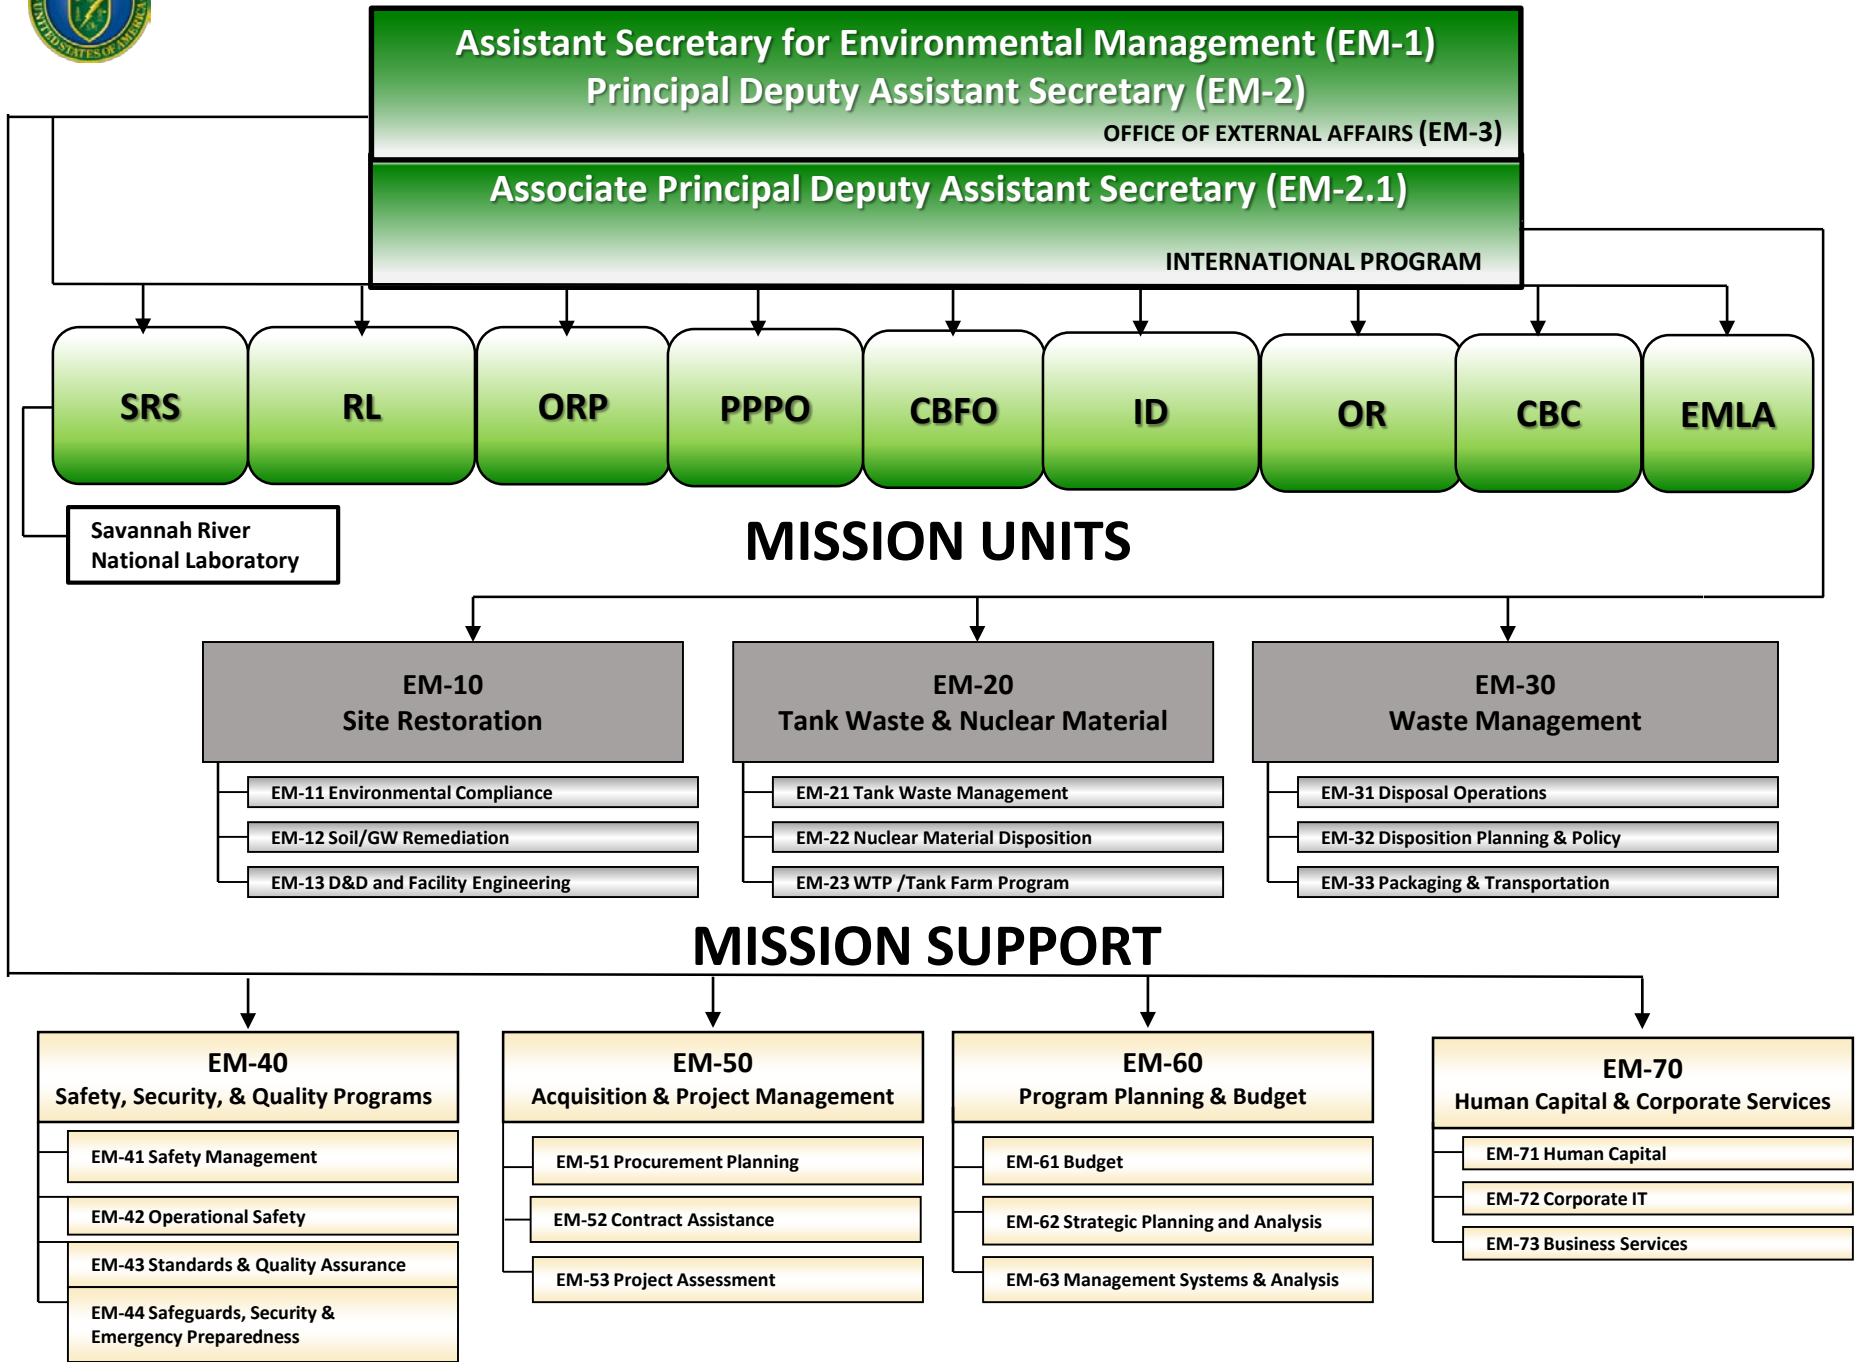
Assistant Secretary for Environmental Management (EM-1)
Principal Deputy Assistant Secretary (EM-2)
OFFICE OF EXTERNAL AFFAIRS (EM-3)

Associate Principal Deputy Assistant Secretary (EM-2.1)
INTERNATIONAL PROGRAM

SRS
RL
ORP
PPPO
CBFO
ID
OR
CBC
EMLA

Savannah River National Laboratory

MISSION UNITS

EM-10
Site Restoration
EM-11 Environmental Compliance
EM-12 Soil/GW Remediation
EM-13 D&D and Facility Engineering

EM-20
Tank Waste & Nuclear Material
EM-21 Tank Waste Management
EM-22 Nuclear Material Disposition
EM-23 WTP /Tank Farm Program

EM-30
Waste Management
EM-31 Disposal Operations
EM-32 Disposition Planning & Policy
EM-33 Packaging & Transportation

MISSION SUPPORT

EM-40
Safety, Security, & Quality Programs
EM-41 Safety Management
EM-42 Operational Safety
EM-43 Standards & Quality Assurance
EM-44 Safeguards, Security & Emergency Preparedness

EM-50
Acquisition & Project Management
EM-51 Procurement Planning
EM-52 Contract Assistance
EM-53 Project Assessment

EM-60
Program Planning & Budget
EM-61 Budget
EM-62 Strategic Planning and Analysis
EM-63 Management Systems & Analysis

EM-70
Human Capital & Corporate Services
EM-71 Human Capital
EM-72 Corporate IT
EM-73 Business Services